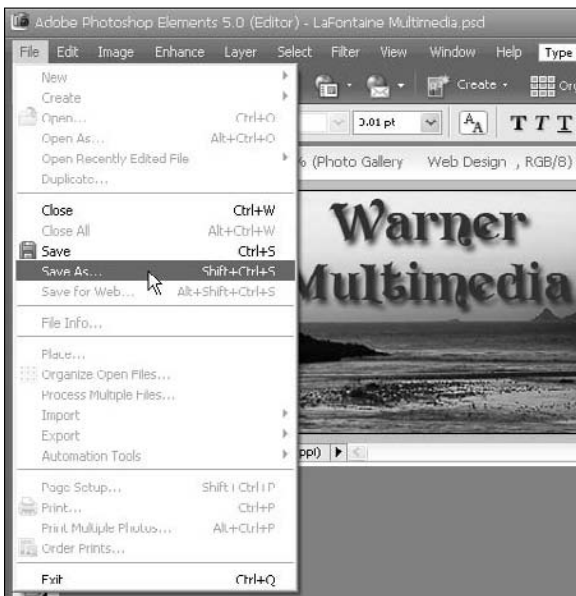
Adobe Photoshop Elements 5.0 (Editor) - LaFontaine Multimedia.psd

File Edit Image Enhance Layer Select Filter View Window Help Type

New
Create
Open... Ctrl+O
Open As... Alt+Ctrl+O
Open Recently Edited File
Duplicate...

Close Ctrl+W
Close All Alt+Ctrl+W
Save Ctrl+S
Save As... Shift+Ctrl+S
Save for Web... Alt+Shift+Ctrl+S

File Info...

Place...
Organize Open Files...
Process Multiple Files...
Import
Export
Automation Tools

Page Setup... Shift+Ctrl+P
Print... Ctrl+P
Print Multiple Photos... Alt+Ctrl+P
Order Prints...

Exit Ctrl+Q

Create
0.01 pt
T T T
% (Photo Gallery Web Design , RGB/8)
Warner Multimedia
ppi)